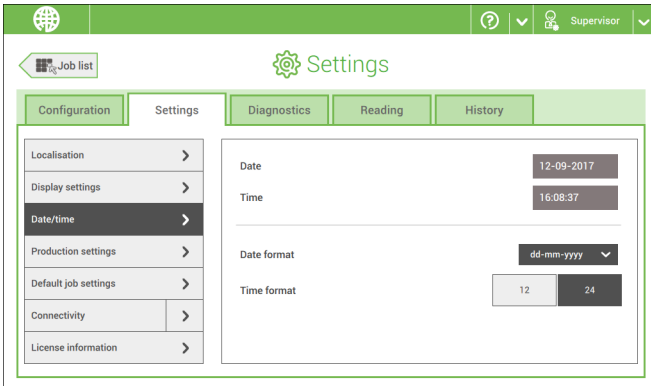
Supervisor

Job list

Settings

Configuration

Settings

Diagnostics

Reading

History

Localisation

Display settings

Date/time

Production settings

Default job settings

Connectivity

License information

Date

12-09-2017

Time

16:08:37

Date format

dd-mm-yyyy

Time format

12

24